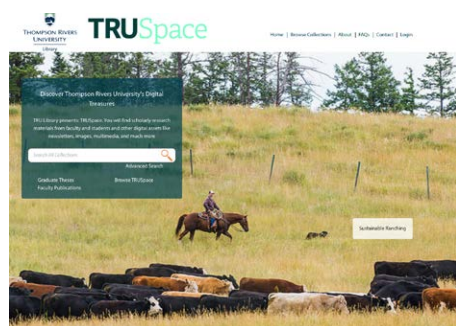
THOMPSON RIVERS UNIVERSITY
Library

TRUSpace

Home | Browse Collections | About | FAQs | Contact | Login

Discover Thompson Rivers University's Digital Treasures

TRU Library presents TRUSpace. You will find scholarly research materials from faculty and students and other digital assets like newsletters, images, multimedia, and much more.

Search All Collections

Advanced Search

Graduate Theses
Faculty Publications

Browse TRUSpace

Sustainable Ranching